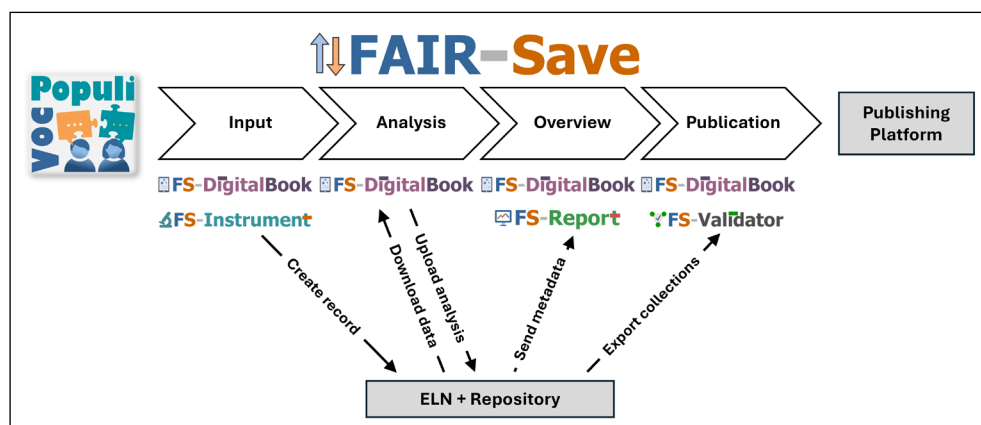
FAIR-Save

Voc Populi

Input

Analysis

Overview

Publication

Publishing Platform

FS-DigitalBook FS-DigitalBook FS-DigitalBook FS-DigitalBook

FS-Instrument

FS-Report

FS-Validator

Create record

Download data

Upload analysis

Send metadata

Export collections

ELN + Repository